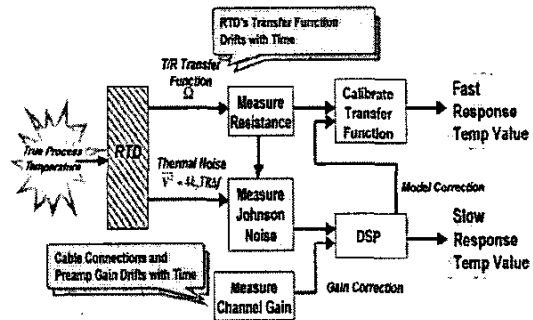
RTD's Transfer Function Drifts with Time

T/R Transfer Function
$\Omega$

True Process Temperature

RTD

Thermal Noise
$\overline{V^2} = 4k_bTR\Delta f$

Measure Resistance

Calibrate Transfer Function

Fast Response Temp Value

Measure Johnson Noise

Model Correction

DSP

Slow Response Temp Value

Cable Connections and Preamp Gain Drifts with Time

Measure Channel Gain

Gain Correction